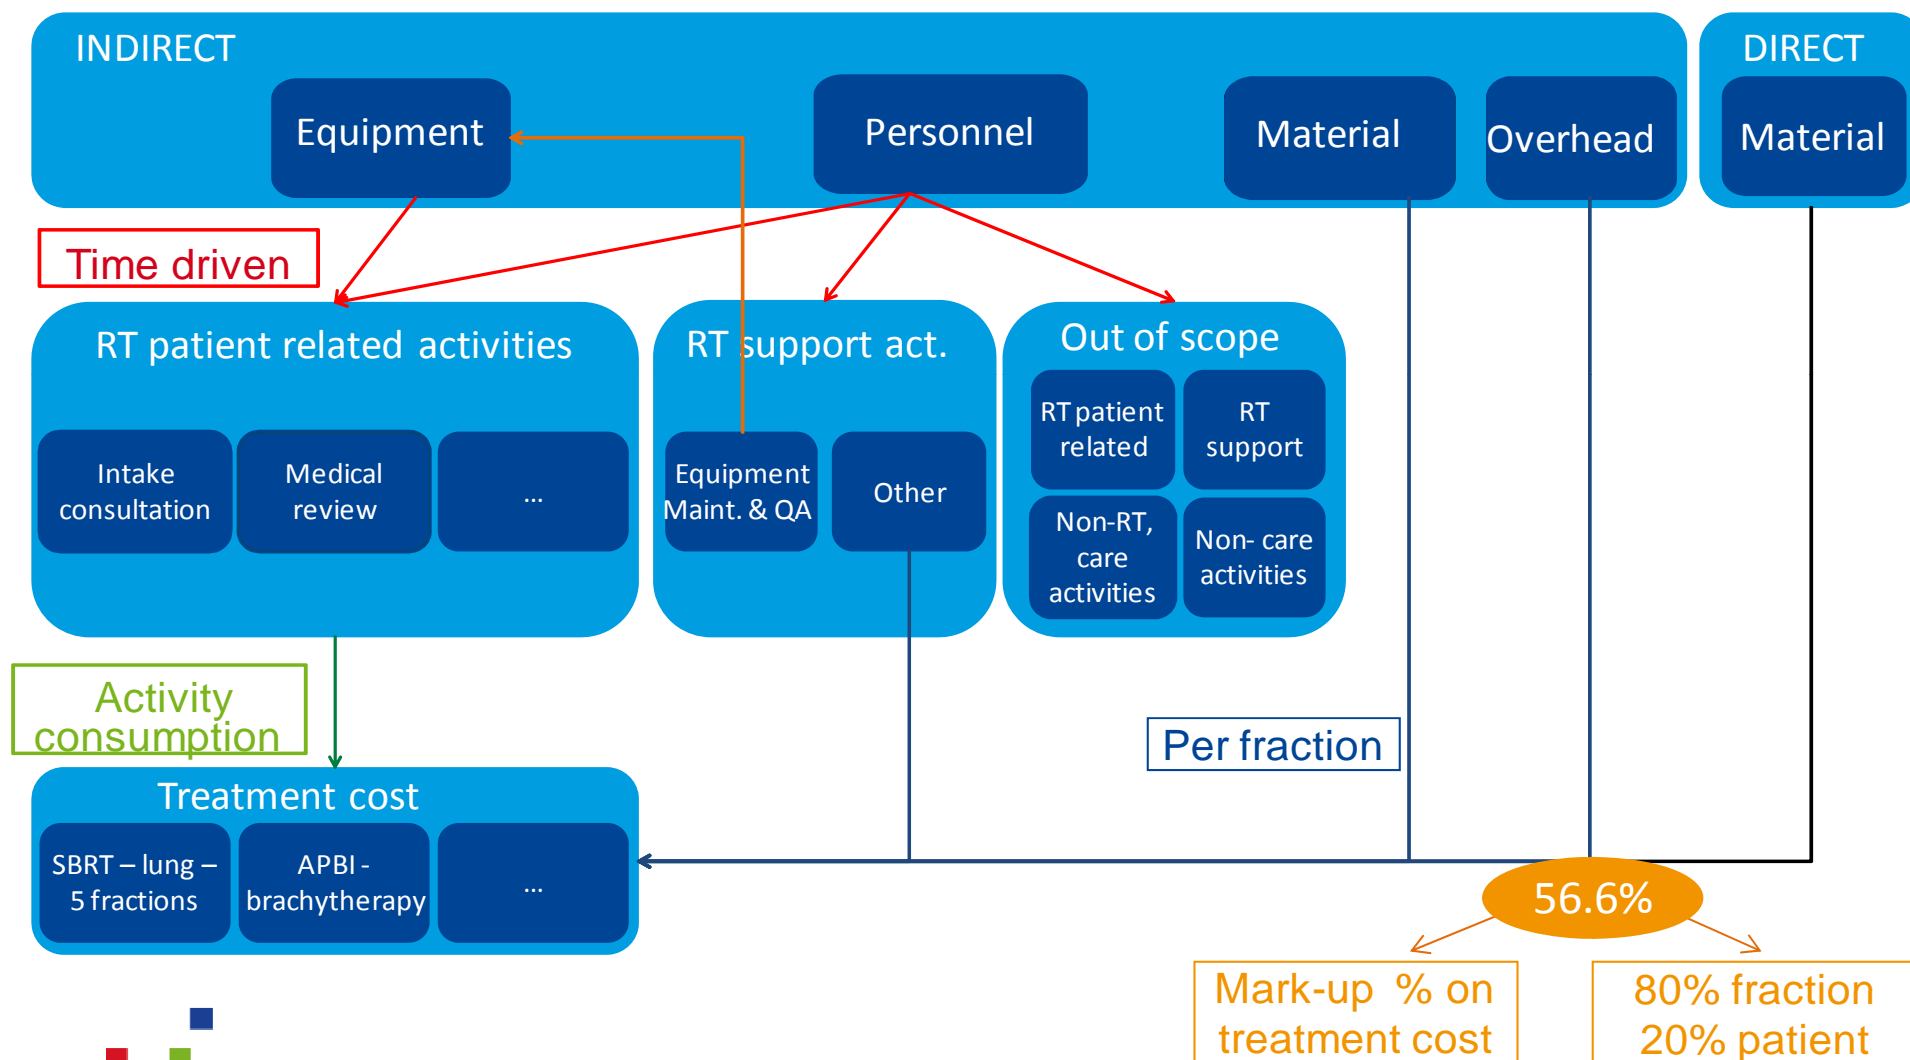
INDIRECT

Equipment

Personnel

Material

Overhead

DIRECT

Material

Time driven

RT patient related activities

Intake consultation

Medical review

...

RT support act.

Equipment Maint. & QA

Other

Out of scope

RT patient related

RT support

Non-RT, care activities

Non- care activities

Activity consumption

Per fraction

Treatment cost

SBRT – lung – 5 fractions

APBI - brachytherapy

...

56.6%

Mark-up % on treatment cost

80% fraction 20% patient